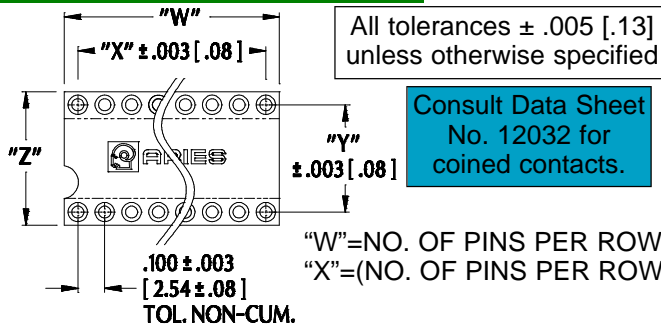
"W"

"X" ± .003 [ .08 ]

All tolerances ± .005 [.13] unless otherwise specified

Consult Data Sheet No. 12032 for coined contacts.

"Z"

ARIES

"Y" ± .003 [ .08 ]

"W"=NO. OF PINS PER ROW
"X"=(NO. OF PINS PER ROW

.100 ± .003 [ 2.54 ± .08 ] TOL. NON-CUM.